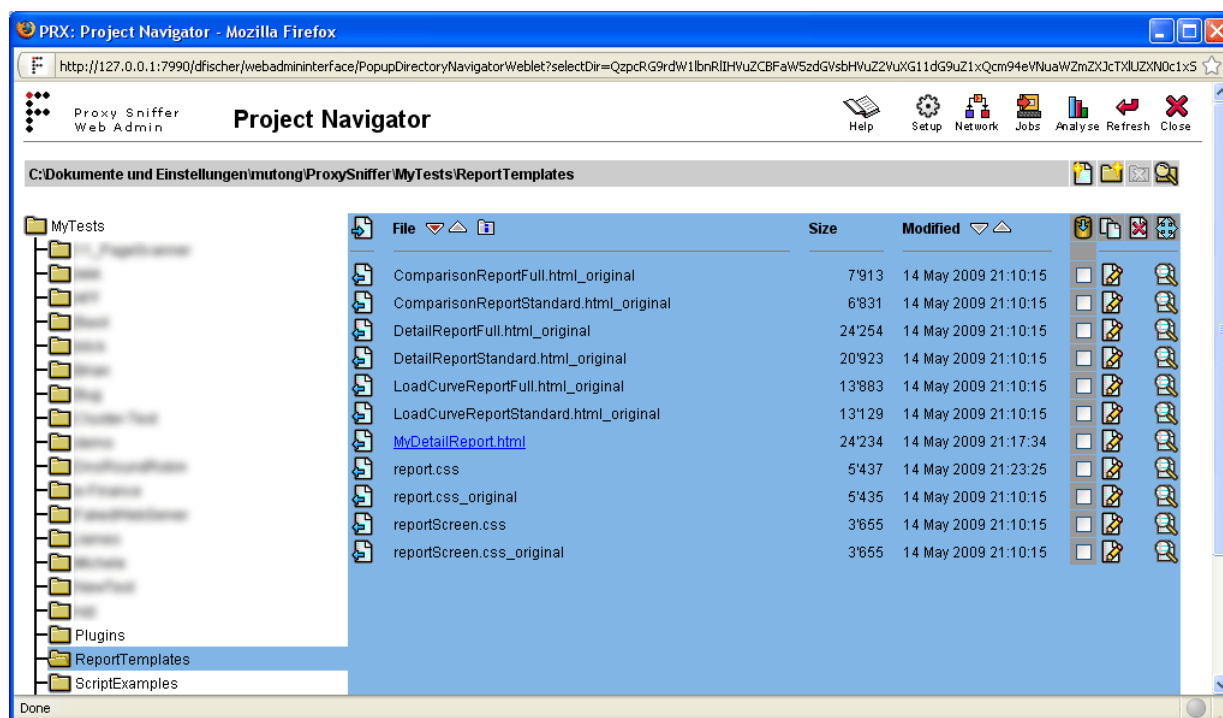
PRX: Project Navigator - Mozilla Firefox

http://127.0.0.1:7990/dfischer/webadmininterface/PopupDirectoryNavigatorWeblet?selectDir=QzpcRG9rdW1lbnRlIHVuZCBFaW5zdGVsbHVuZ2VuXG11dG9uZ1xQcm94eVNuaWZmZXJcTXlUZXN0c1xS

Proxy Sniffer Web Admin

Project Navigator

Help Setup Network Jobs Analyse Refresh Close

C:\Dokumente und Einstellungen\mutong\ProxySniffer\MyTests\ReportTemplates

MyTests
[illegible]
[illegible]
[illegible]
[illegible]
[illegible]
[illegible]
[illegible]
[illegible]
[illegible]
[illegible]
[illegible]
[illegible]
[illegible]
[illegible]
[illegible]
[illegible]
Plugins
ReportTemplates
ScriptExamples

| File | Size | Modified |
|---|---|---|
| ComparisonReportFull.html_original | 7'913 | 14 May 2009 21:10:15 |
| ComparisonReportStandard.html_original | 6'831 | 14 May 2009 21:10:15 |
| DetailReportFull.html_original | 24'254 | 14 May 2009 21:10:15 |
| DetailReportStandard.html_original | 20'923 | 14 May 2009 21:10:15 |
| LoadCurveReportFull.html_original | 13'883 | 14 May 2009 21:10:15 |
| LoadCurveReportStandard.html_original | 13'129 | 14 May 2009 21:10:15 |
| MyDetailReport.html | 24'234 | 14 May 2009 21:17:34 |
| report.css | 5'437 | 14 May 2009 21:23:25 |
| report.css_original | 5'435 | 14 May 2009 21:10:15 |
| reportScreen.css | 3'655 | 14 May 2009 21:10:15 |
| reportScreen.css_original | 3'655 | 14 May 2009 21:10:15 |

Done